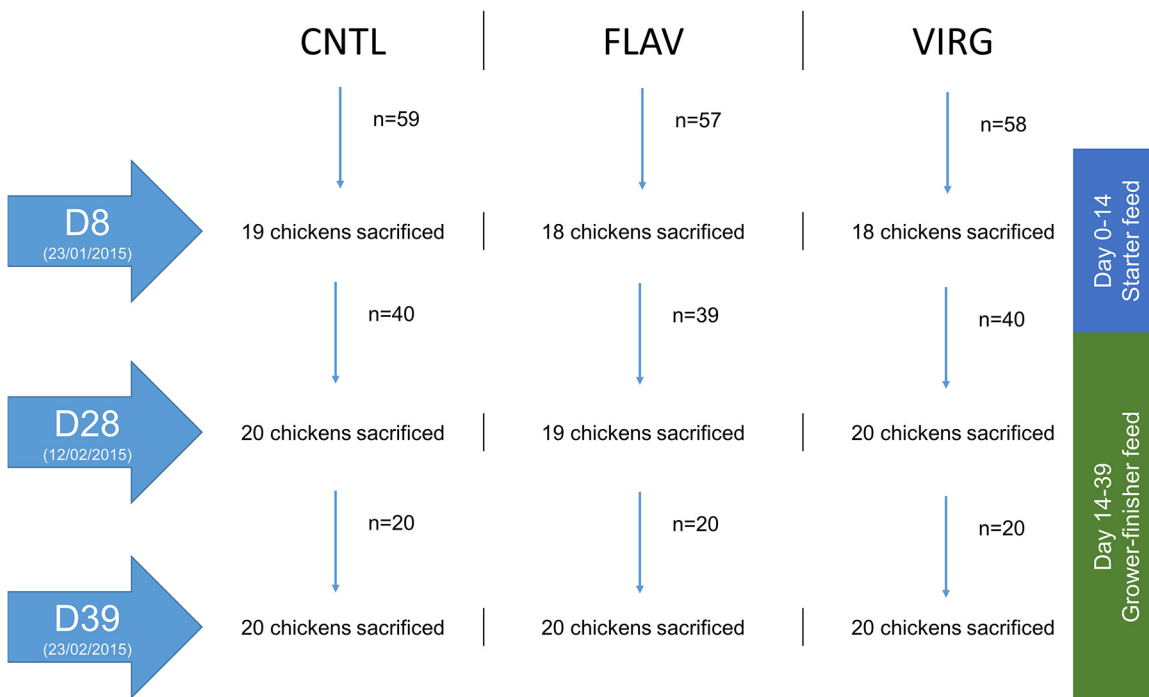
CNTL | FLAV | VIRG

n=59
n=57
n=58

D8
(23/01/2015)

19 chickens sacrificed
18 chickens sacrificed
18 chickens sacrificed

Day 0-14
Starter feed

n=40
n=39
n=40

D28
(12/02/2015)

20 chickens sacrificed
19 chickens sacrificed
20 chickens sacrificed

n=20
n=20
n=20

D39
(23/02/2015)

20 chickens sacrificed
20 chickens sacrificed
20 chickens sacrificed

Day 14-39
Grower-finisher feed